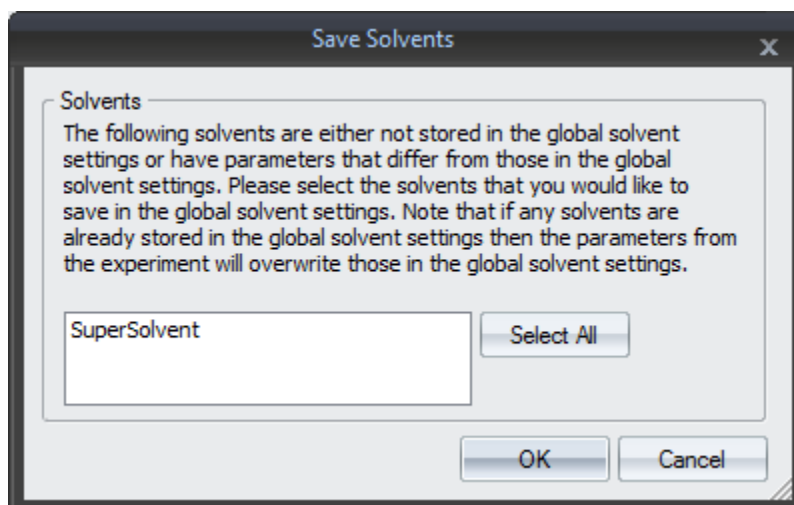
Save Solvents

x

Solvents

The following solvents are either not stored in the global solvent settings or have parameters that differ from those in the global solvent settings. Please select the solvents that you would like to save in the global solvent settings. Note that if any solvents are already stored in the global solvent settings then the parameters from the experiment will overwrite those in the global solvent settings.

SuperSolvent

Select All

OK

Cancel